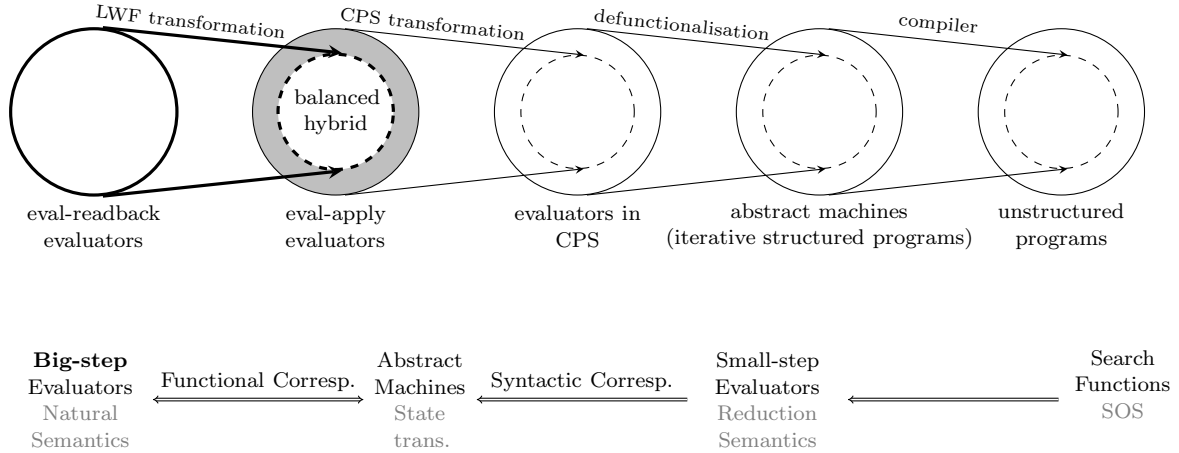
LWF transformation

CPS transformation

defunctionalisation

compiler

balanced hybrid

eval-readback evaluators

eval-apply evaluators

evaluators in CPS

abstract machines (iterative structured programs)

unstructured programs

**Big-step** Evaluators Natural Semantics

Functional Corresp.

Abstract Machines State trans.

Syntactic Corresp.

Small-step Evaluators Reduction Semantics

Search Functions SOS